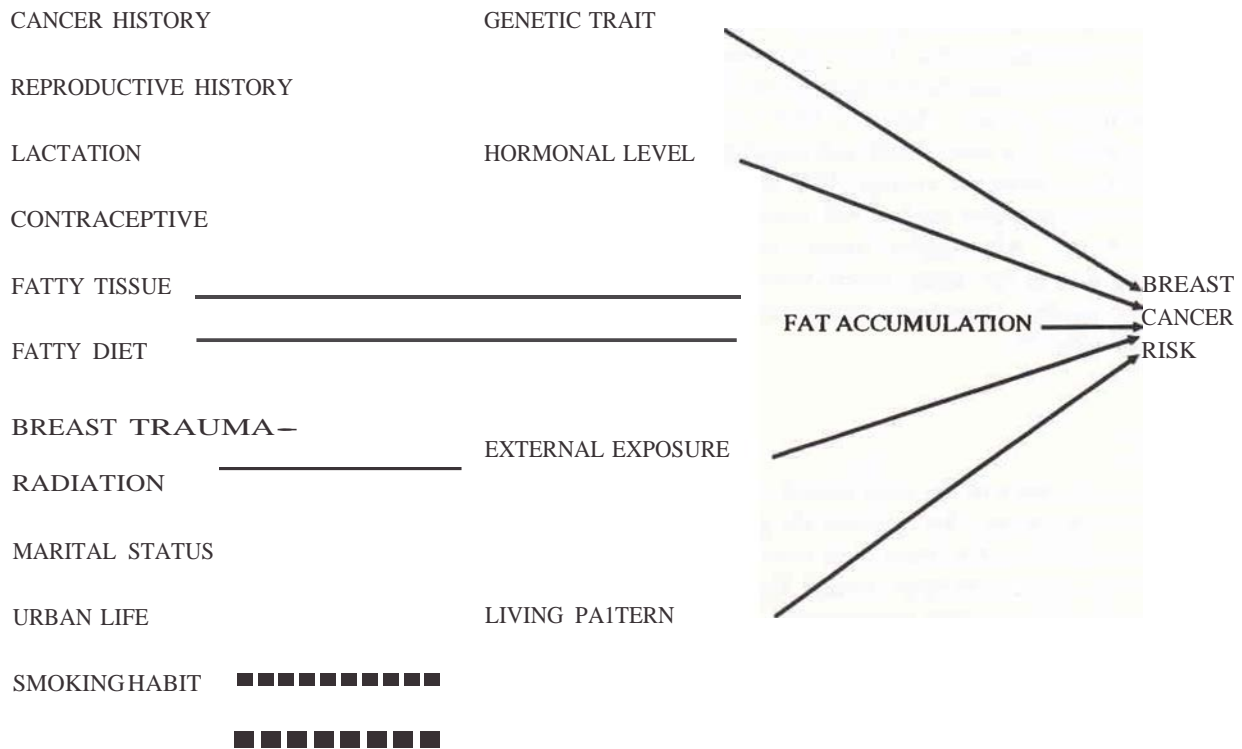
CANCER HISTORY

GENETIC TRAIT

REPRODUCTIVE HISTORY

LACTATION

HORMONAL LEVEL

CONTRACEPTIVE

FATTY TISSUE

FATTY DIET

FAT ACCUMULATION

BREAST CANCER RISK

BREAST TRAUMA–

RADIATION

EXTERNAL EXPOSURE

MARITAL STATUS

URBAN LIFE

LIVING PA1TERN

SMOKINGHABIT